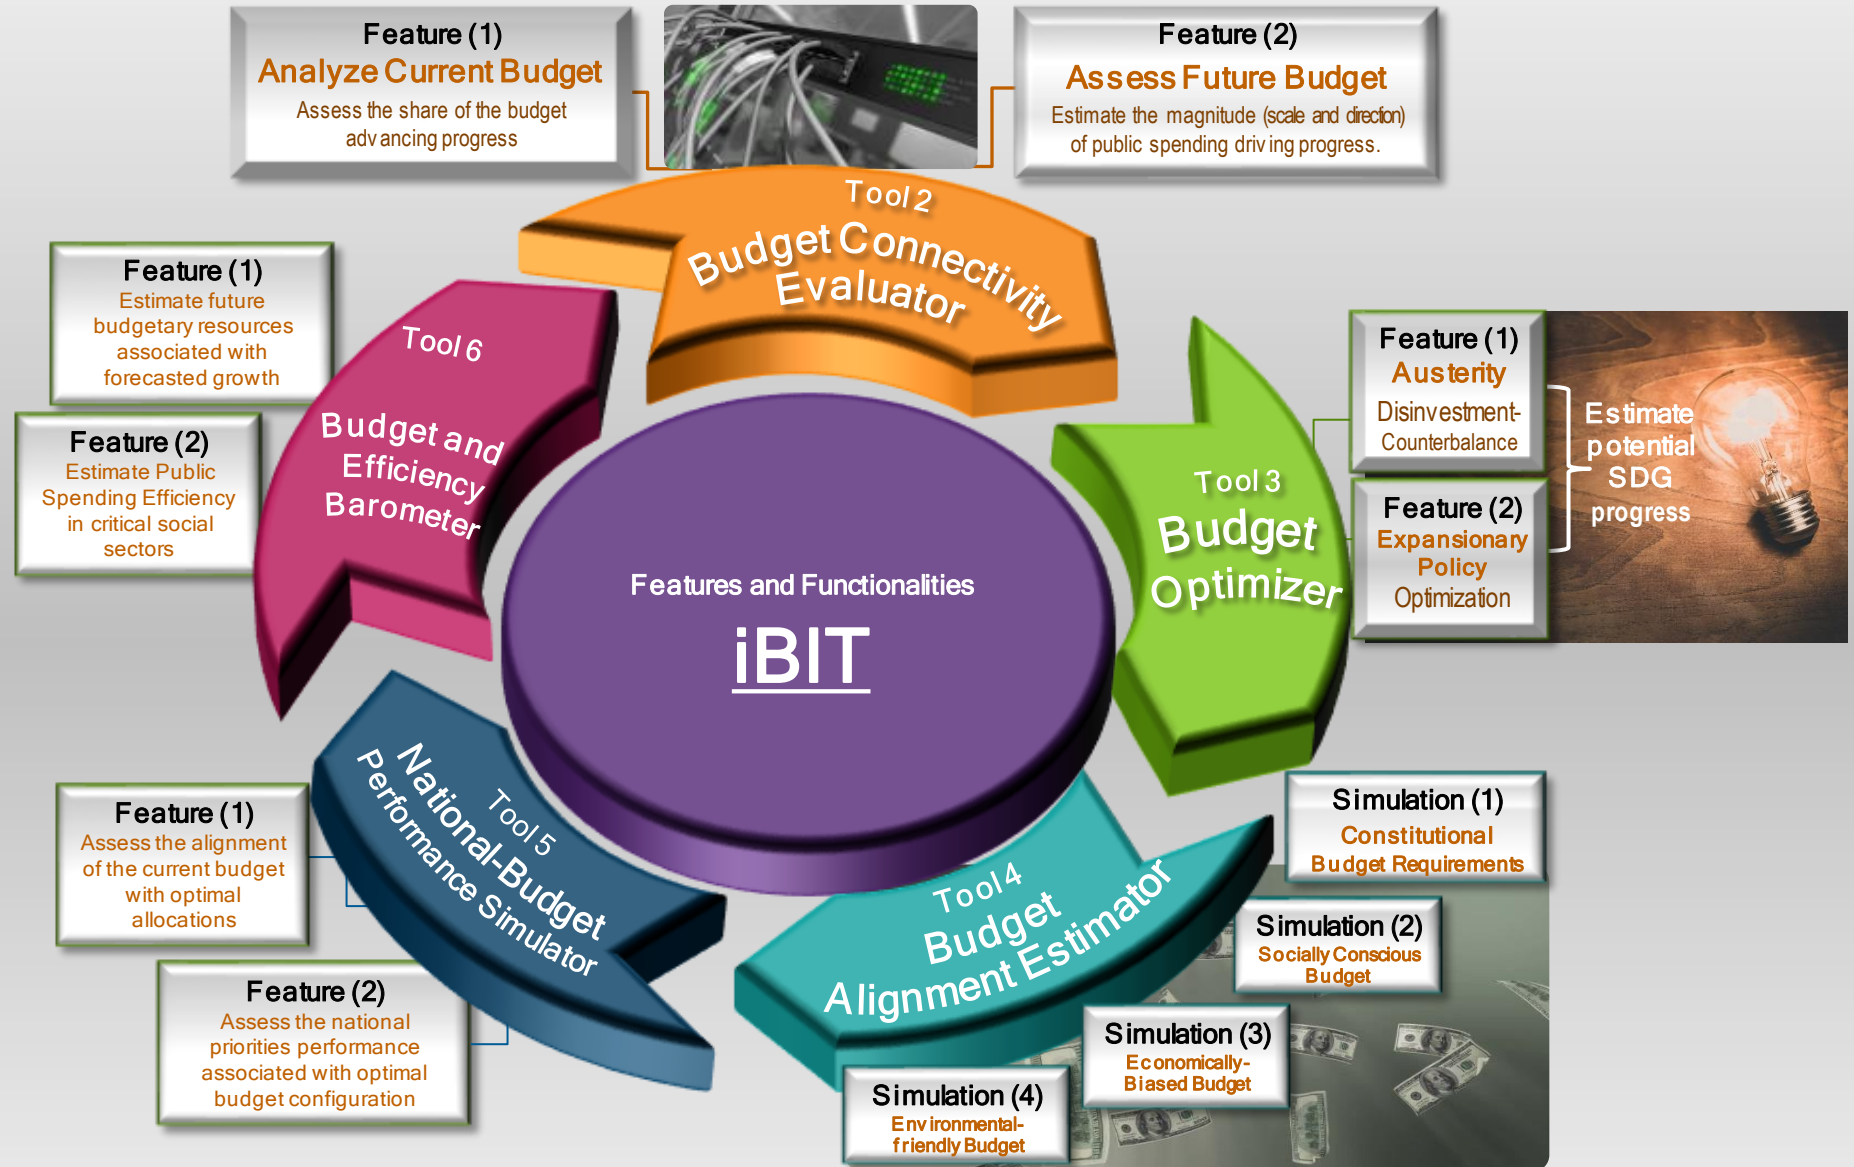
Feature (1)
Analyze Current Budget
Assess the share of the budget advancing progress

Feature (2)
Assess Future Budget
Estimate the magnitude (scale and direction) of public spending driving progress.

Tool 2
Budget Connectivity Evaluator

Feature (1)
Estimate future budgetary resources associated with forecasted growth

Feature (2)
Estimate Public Spending Efficiency in critical social sectors

Tool 6
Budget and Efficiency Barometer

Features and Functionalities
iBIT

Tool 3
Budget Optimizer

Feature (1)
Austerity
Disinvestment-Counterbalance

Feature (2)
Expansionary Policy
Optimization

Estimate potential SDG progress

Feature (1)
Assess the alignment of the current budget with optimal allocations

Feature (2)
Assess the national priorities performance associated with optimal budget configuration

Tool 5
National-Budget Performance Simulator

Tool 4
Budget Alignment Estimator

Simulation (1)
Constitutional Budget Requirements

Simulation (2)
Socially Conscious Budget

Simulation (3)
Economically-Biased Budget

Simulation (4)
Environmental-friendly Budget